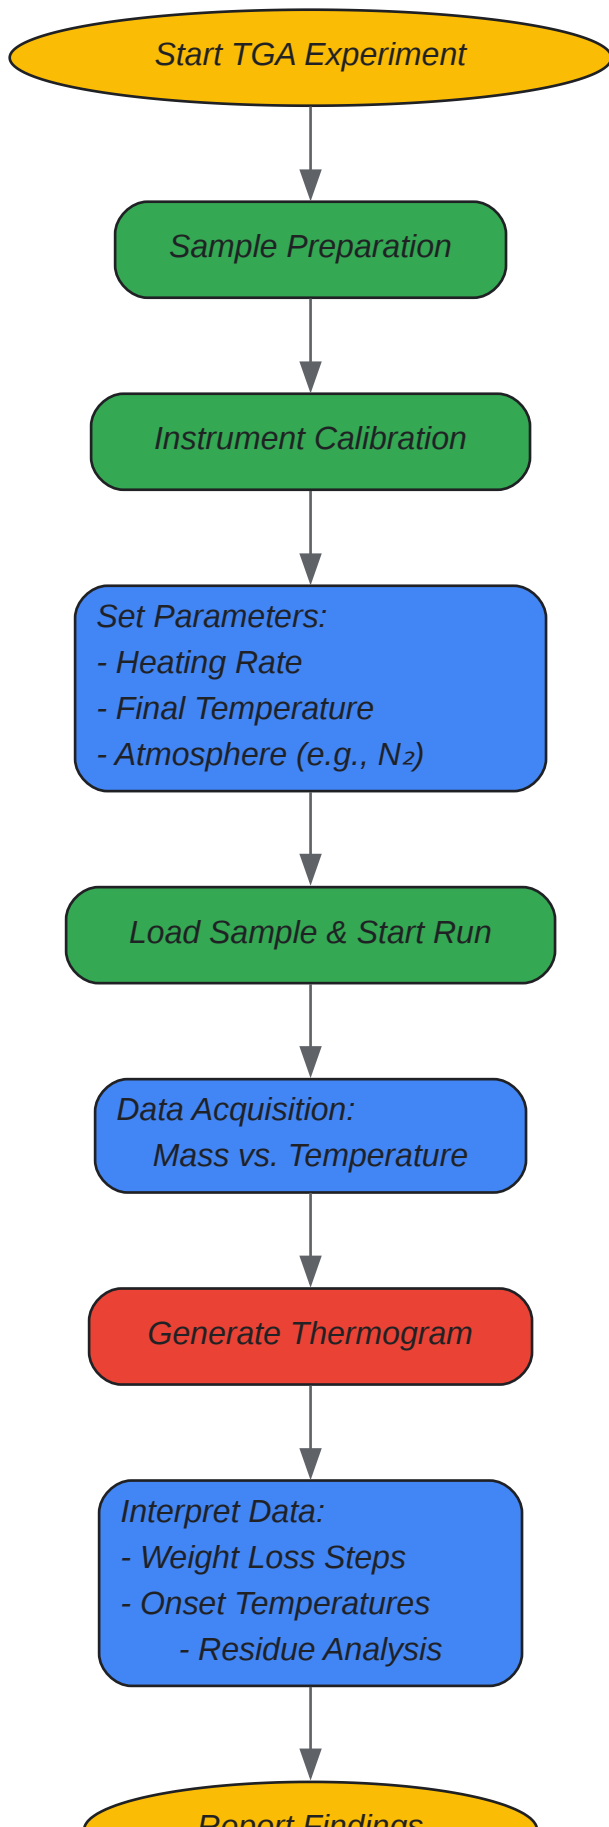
Start TGA Experiment

Sample Preparation

Instrument Calibration

Set Parameters:
- Heating Rate
- Final Temperature
- Atmosphere (e.g., $N_2$)

Load Sample & Start Run

Data Acquisition:
Mass vs. Temperature

Generate Thermogram

Interpret Data:
- Weight Loss Steps
- Onset Temperatures
- Residue Analysis

Report Findings